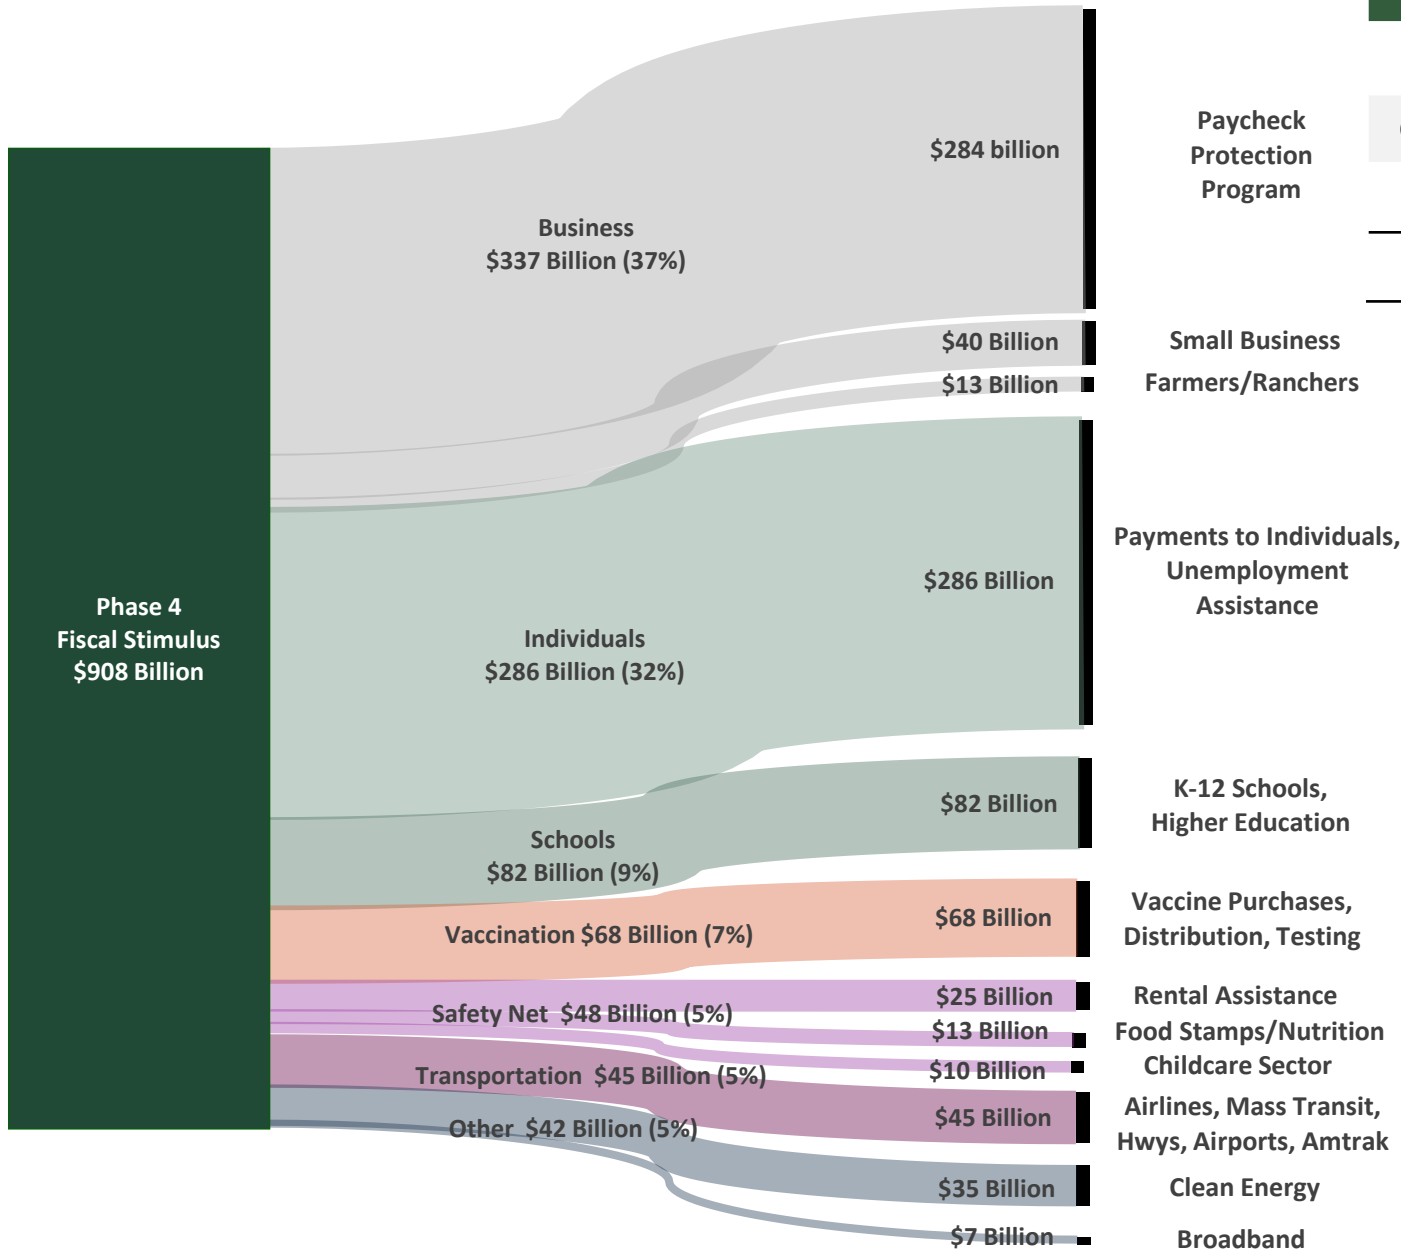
Phase 4
Fiscal Stimulus
$908 Billion

Business
$337 Billion (37%)

Individuals
$286 Billion (32%)

Schools
$82 Billion (9%)

Vaccination $68 Billion (7%)

Safety Net $48 Billion (5%)

Transportation $45 Billion (5%)

Other $42 Billion (5%)

$284 billion
$40 Billion
$13 Billion
$286 Billion
$82 Billion
$68 Billion
$25 Billion
$13 Billion
$10 Billion
$45 Billion
$35 Billion
$7 Billion

Paycheck Protection Program
Small Business
Farmers/Ranchers
Payments to Individuals, Unemployment Assistance
K-12 Schools, Higher Education
Vaccine Purchases, Distribution, Testing
Rental Assistance
Food Stamps/Nutrition
Childcare Sector
Airlines, Mass Transit, Hwys, Airports, Amtrak
Clean Energy
Broadband